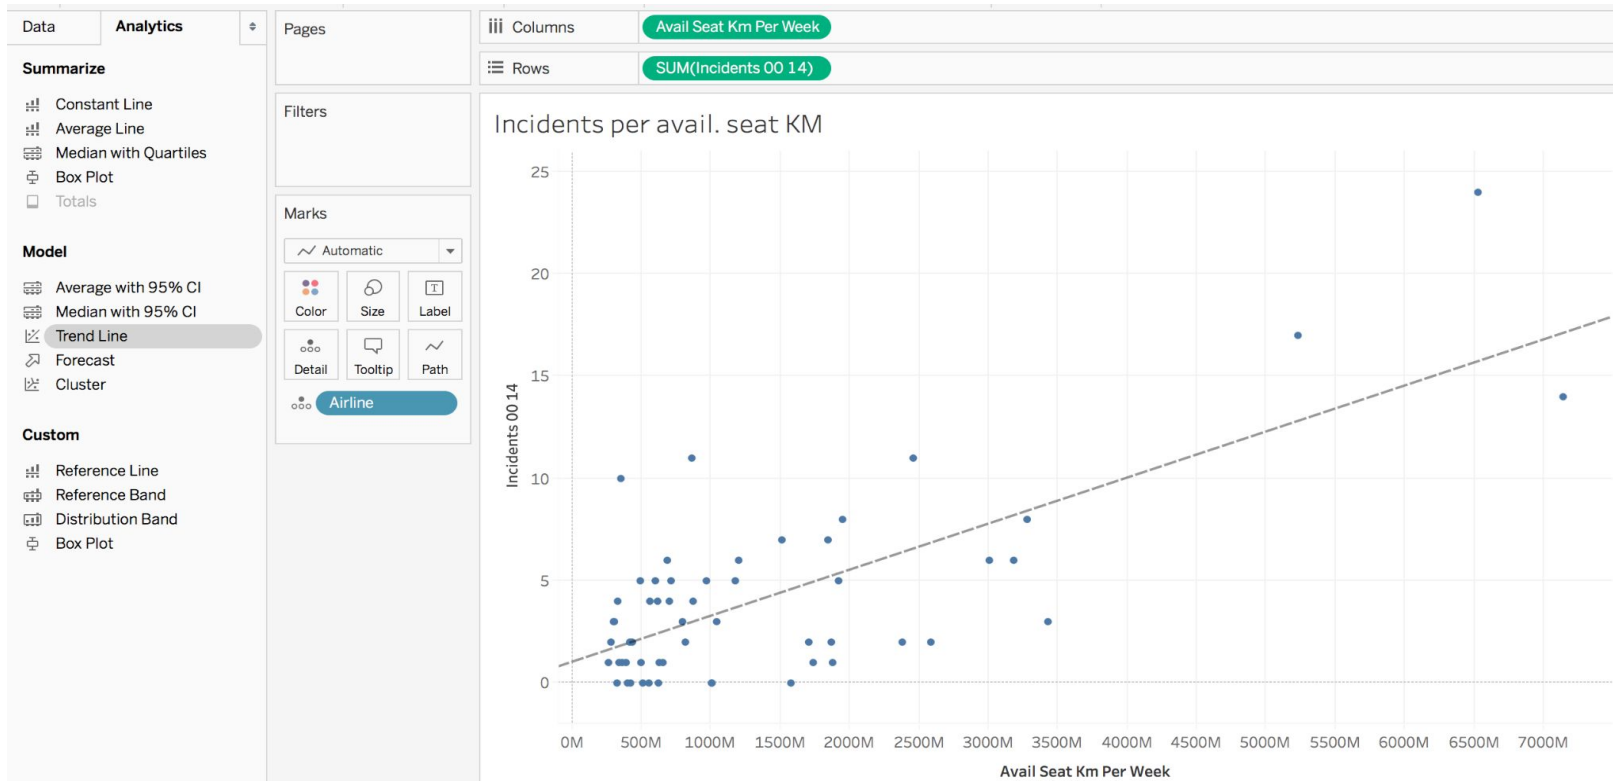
Data Analytics

Summarize

Constant Line
Average Line
Median with Quartiles
Box Plot
Totals

Model

Average with 95% CI
Median with 95% CI
Trend Line
Forecast
Cluster

Custom

Reference Line
Reference Band
Distribution Band
Box Plot

Pages

Filters

Marks

Automatic

Color Size Label
Detail Tooltip Path

Airline

Columns Avail Seat Km Per Week

Rows SUM(Incidents 00 14)

Incidents per avail. seat KM

25
20
15
10
5
0

Incidents 00 14

0M 500M 1000M 1500M 2000M 2500M 3000M 3500M 4000M 4500M 5000M 5500M 6000M 6500M 7000M

Avail Seat Km Per Week